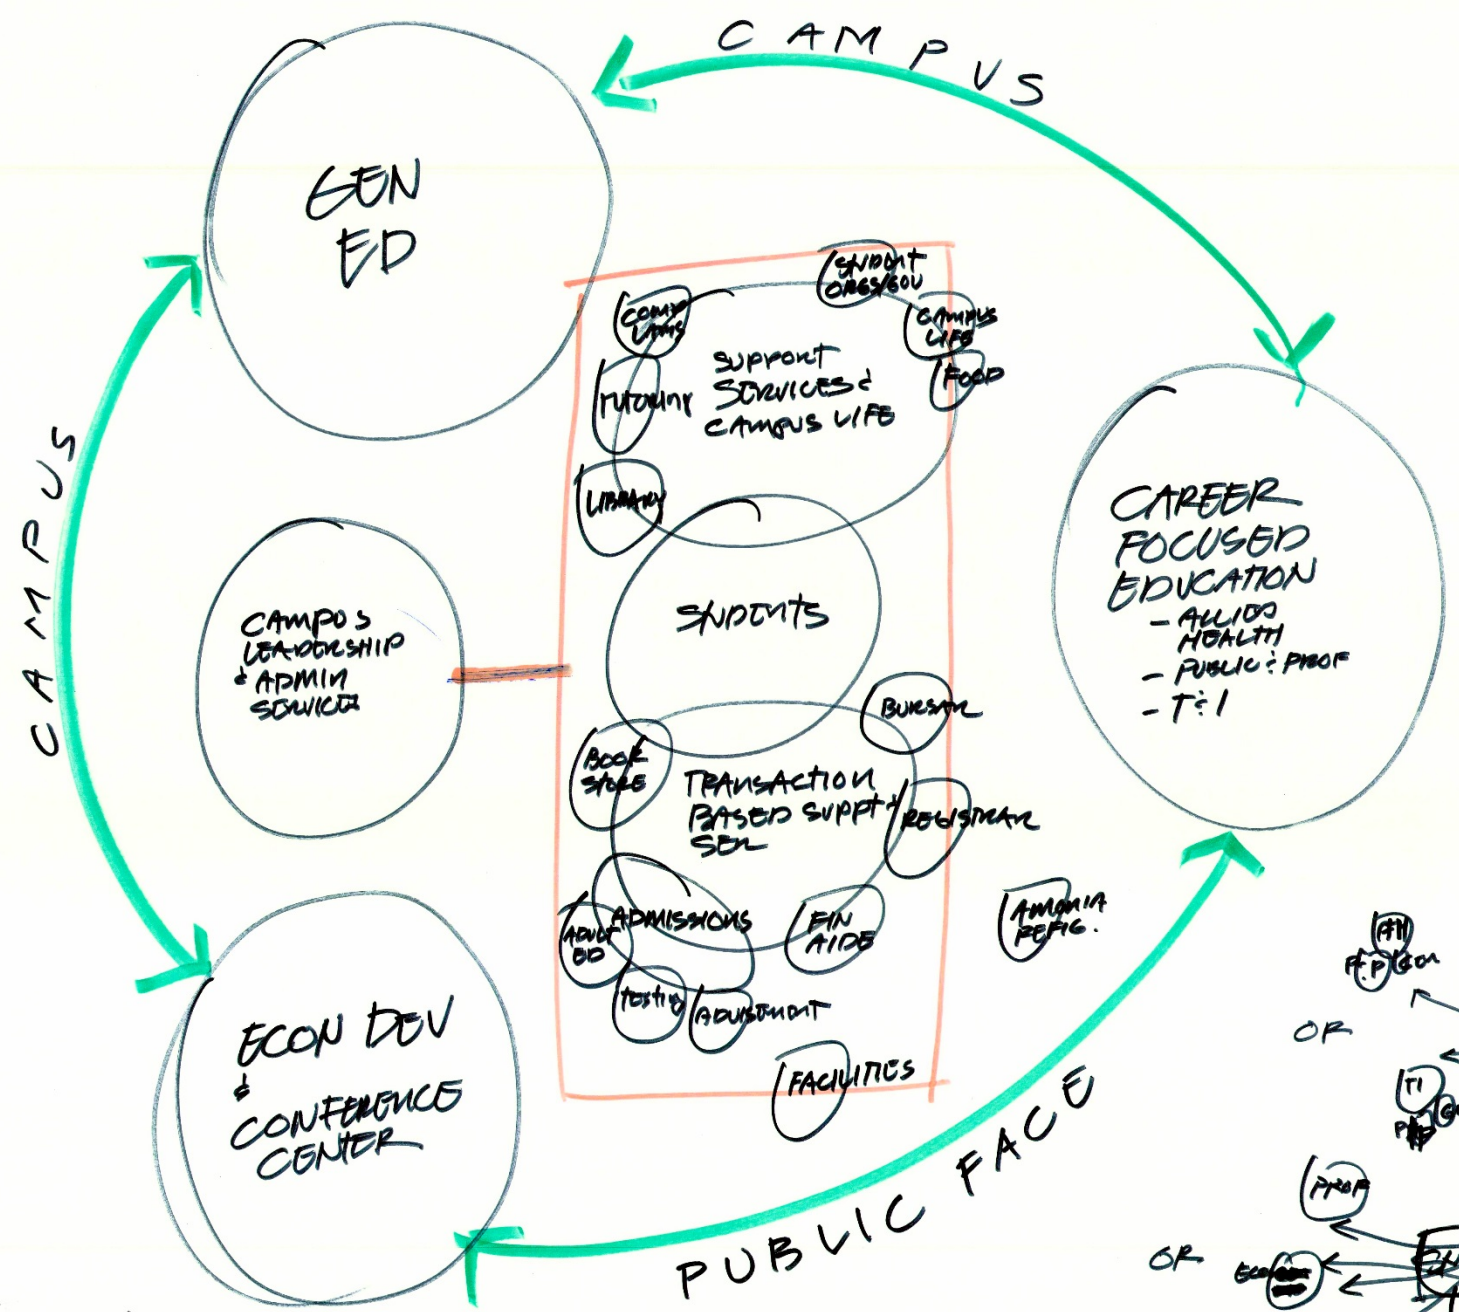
CAMPUS

GEN ED

CAMPUS

CAMPUS LEADERSHIP & ADMIN SERVICES

ECON DEV & CONFERENCE CENTER

STUDENT ORGS/GOV

COMP LABS

CAMPUS LIFE

FOOD

TUTORING

SUPPORT SERVICES & CAMPUS LIFE

LIBRARY

STUDENTS

BURSAR

BOOK STORE

TRANSACTION BASED SUPPT SER

REGISTRAR

ADULT ED

ADMISSIONS

FIN AIDE

TESTING

ADVISEMENT

FACILITIES

AMMONIA REFIG.

CAREER FOCUSED EDUCATION
- ALLIED HEALTH
- PUBLIC & PROF
- T&I

AH

P.P

GOV

OR

TI

PROF

OR

ECON

PUBLIC FACE